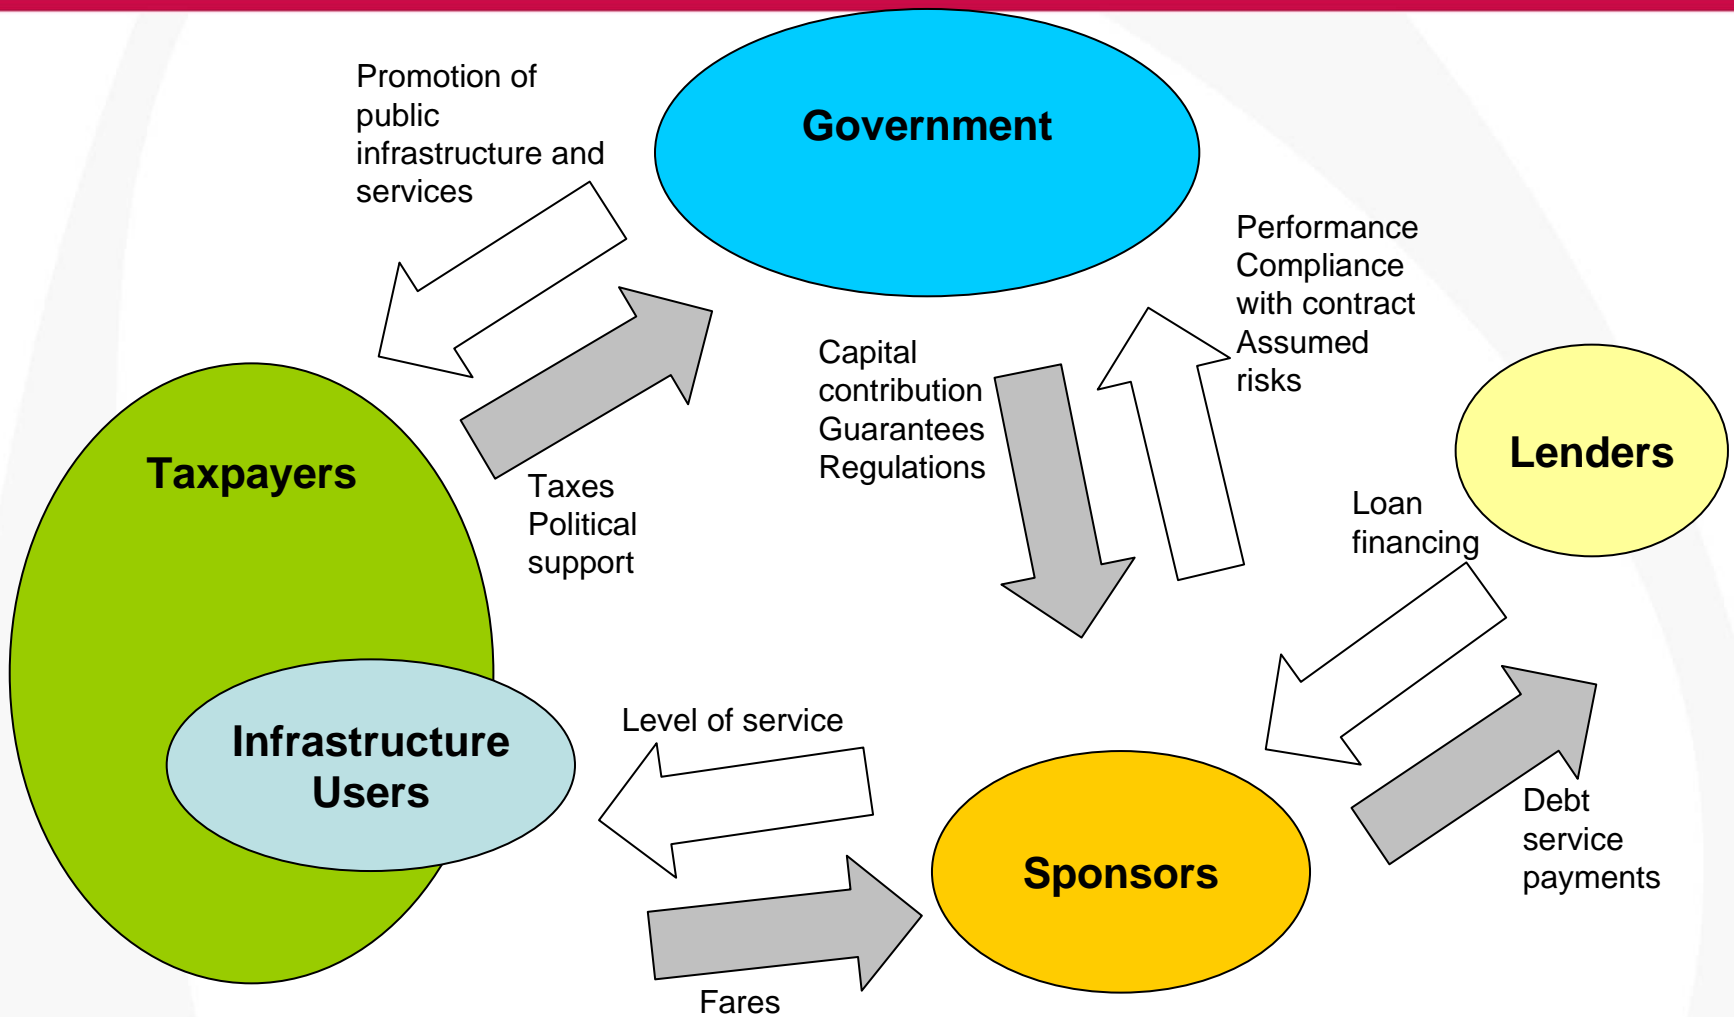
Promotion of public infrastructure and services

Government

Performance
Compliance with contract
Assumed risks

Capital contribution
Guarantees
Regulations

Lenders

Taxpayers

Taxes
Political support

Loan financing

Infrastructure Users

Level of service

Debt service payments

Sponsors

Fares